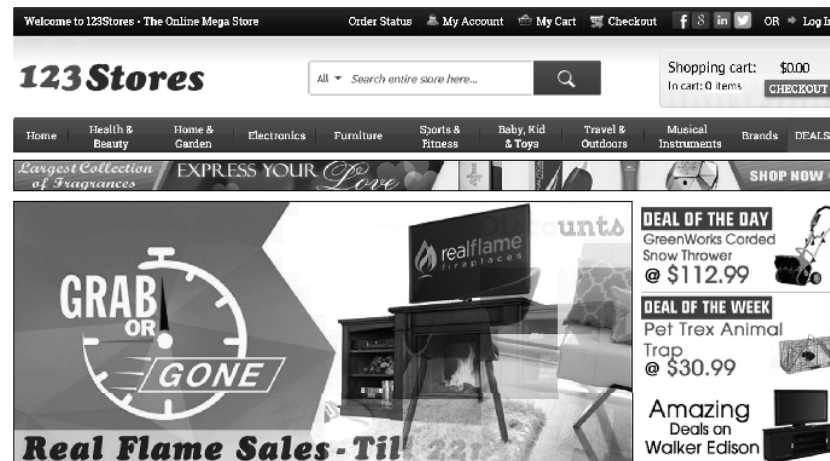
Welcome to 123Stores - The Online Mega Store

Order Status My Account My Cart Checkout OR Log I

123Stores

All Search entire store here...

Shopping cart: $0.00
In cart: 0 items CHECKOUT

Home Health & Beauty Home & Garden Electronics Furniture Sports & Fitness Baby, Kid & Toys Travel & Outdoors Musical Instruments Brands DEALS

Largest Collection of Fragrances EXPRESS YOUR Love SHOP NOW

GRAB OR GONE

realflame fireplaces

Discounts

Real Flame Sales - Til 22

DEAL OF THE DAY
GreenWorks Corded Snow Thrower
@ $112.99

DEAL OF THE WEEK
Pet Trex Animal Trap
@ $30.99

Amazing Deals on Walker Edison